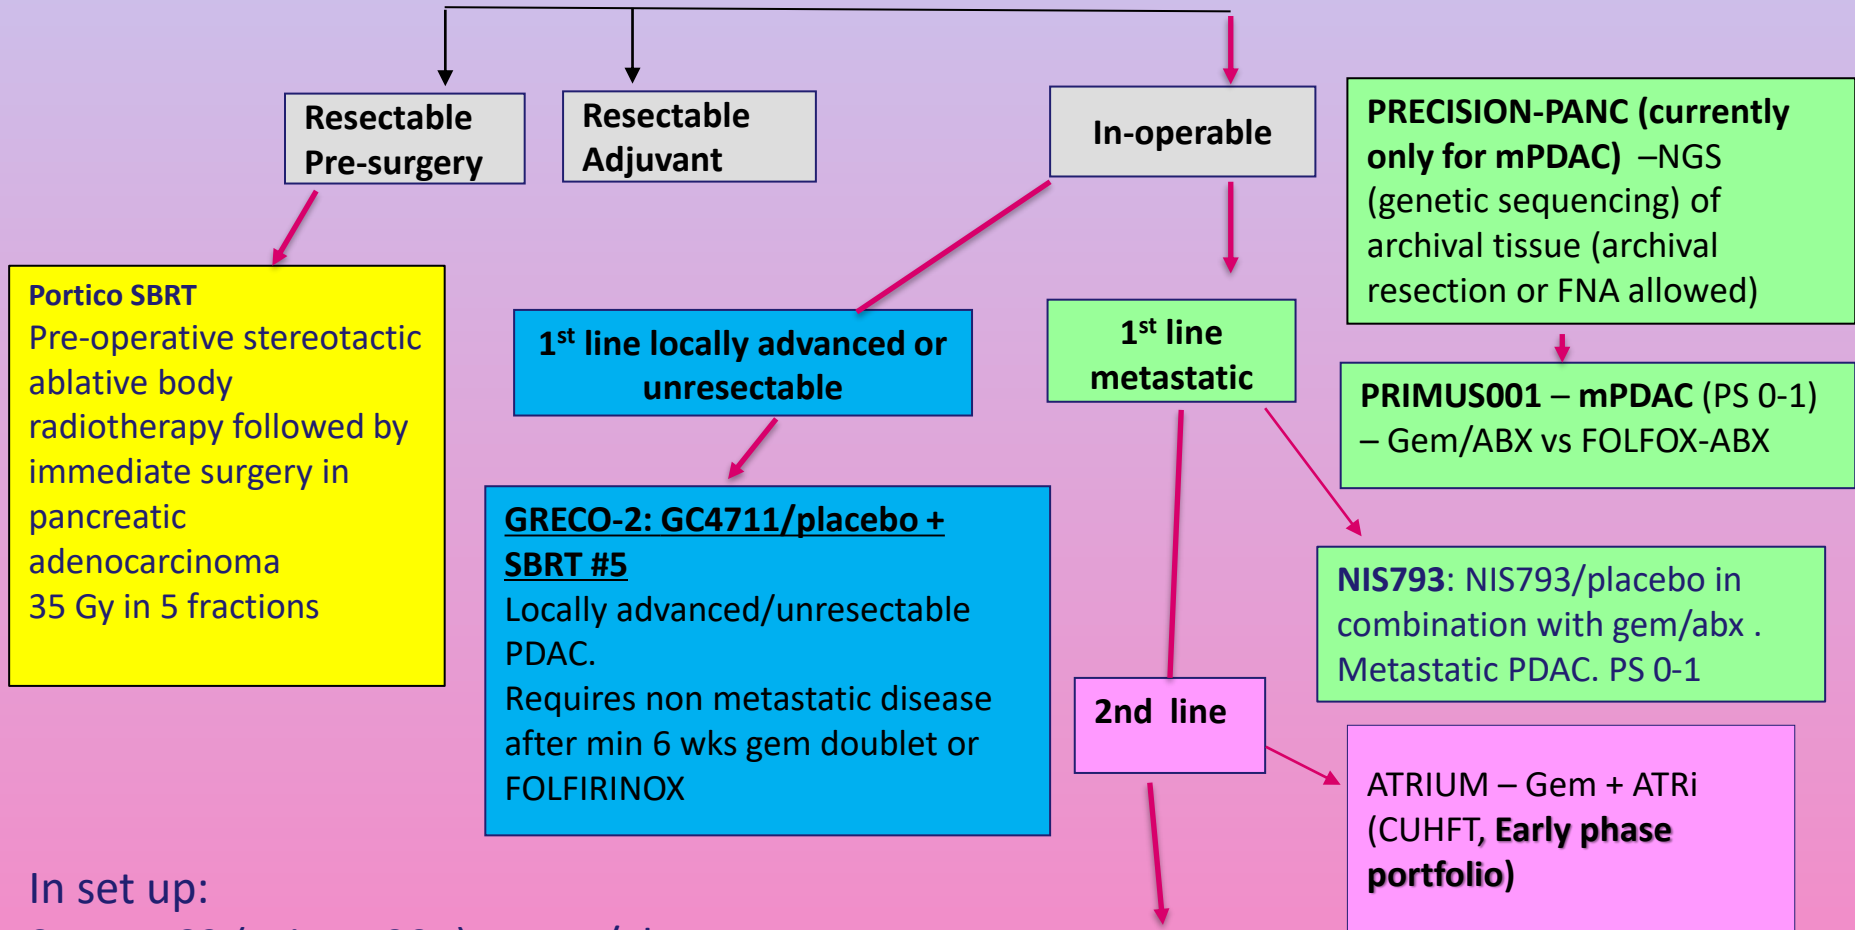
Resectable Pre-surgery

Resectable Adjuvant

In-operable

PRECISION-PANC (currently only for mPDAC) –NGS (genetic sequencing) of archival tissue (archival resection or FNA allowed)

Portico SBRT
Pre-operative stereotactic ablative body radiotherapy followed by immediate surgery in pancreatic adenocarcinoma
35 Gy in 5 fractions

1$^{st}$ line locally advanced or unresectable

1$^{st}$ line metastatic

PRIMUS001 – mPDAC (PS 0-1) – Gem/ABX vs FOLFOX-ABX

GRECO-2: GC4711/placebo + SBRT #5
Locally advanced/unresectable PDAC.
Requires non metastatic disease after min 6 wks gem doublet or FOLFIRINOX

NIS793: NIS793/placebo in combination with gem/abx . Metastatic PDAC. PS 0-1

2nd line

ATRIUM – Gem + ATRi (CUHFT, Early phase portfolio)

In set up:
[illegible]